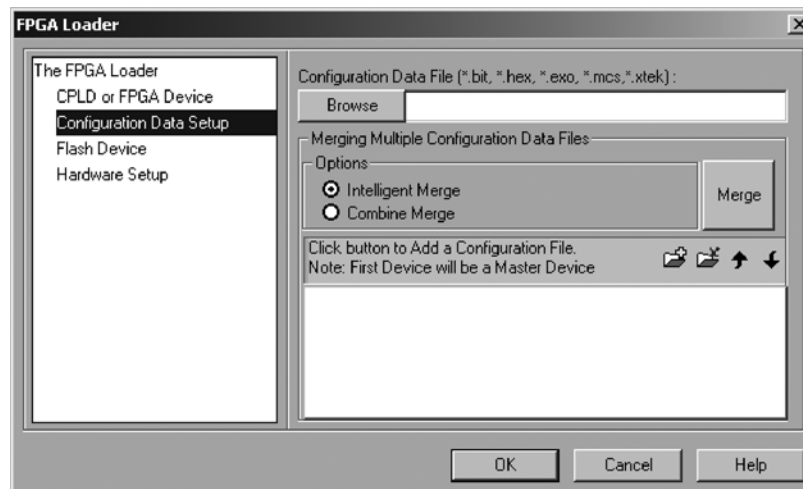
FPGA Loader

The FPGA Loader
CPLD or FPGA Device
Configuration Data Setup
Flash Device
Hardware Setup

Configuration Data File (*.bit, *.hex, *.exo, *.mcs,*.xtek) :

Browse

Merging Multiple Configuration Data Files

Options

Intelligent Merge

Combine Merge

Merge

Click button to Add a Configuration File.
Note: First Device will be a Master Device

OK

Cancel

Help